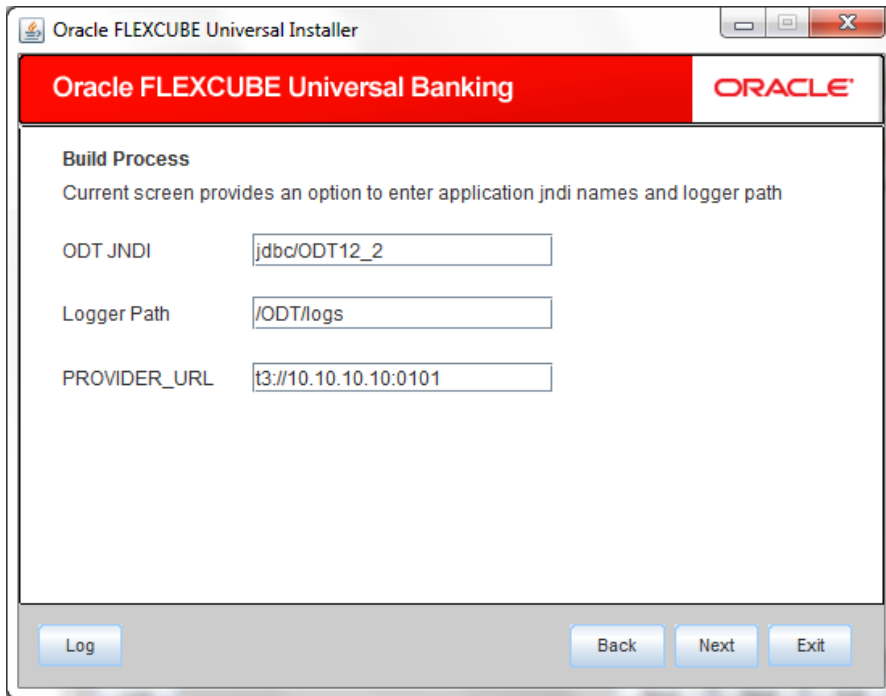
Oracle FLEXCUBE Universal Installer

Oracle FLEXCUBE Universal Banking

ORACLE

Build Process

Current screen provides an option to enter application jndi names and logger path

ODT JNDI jdbc/ODT12_2

Logger Path /ODT/logs

PROVIDER_URL t3://10.10.10.10:0101

Log

Back

Next

Exit